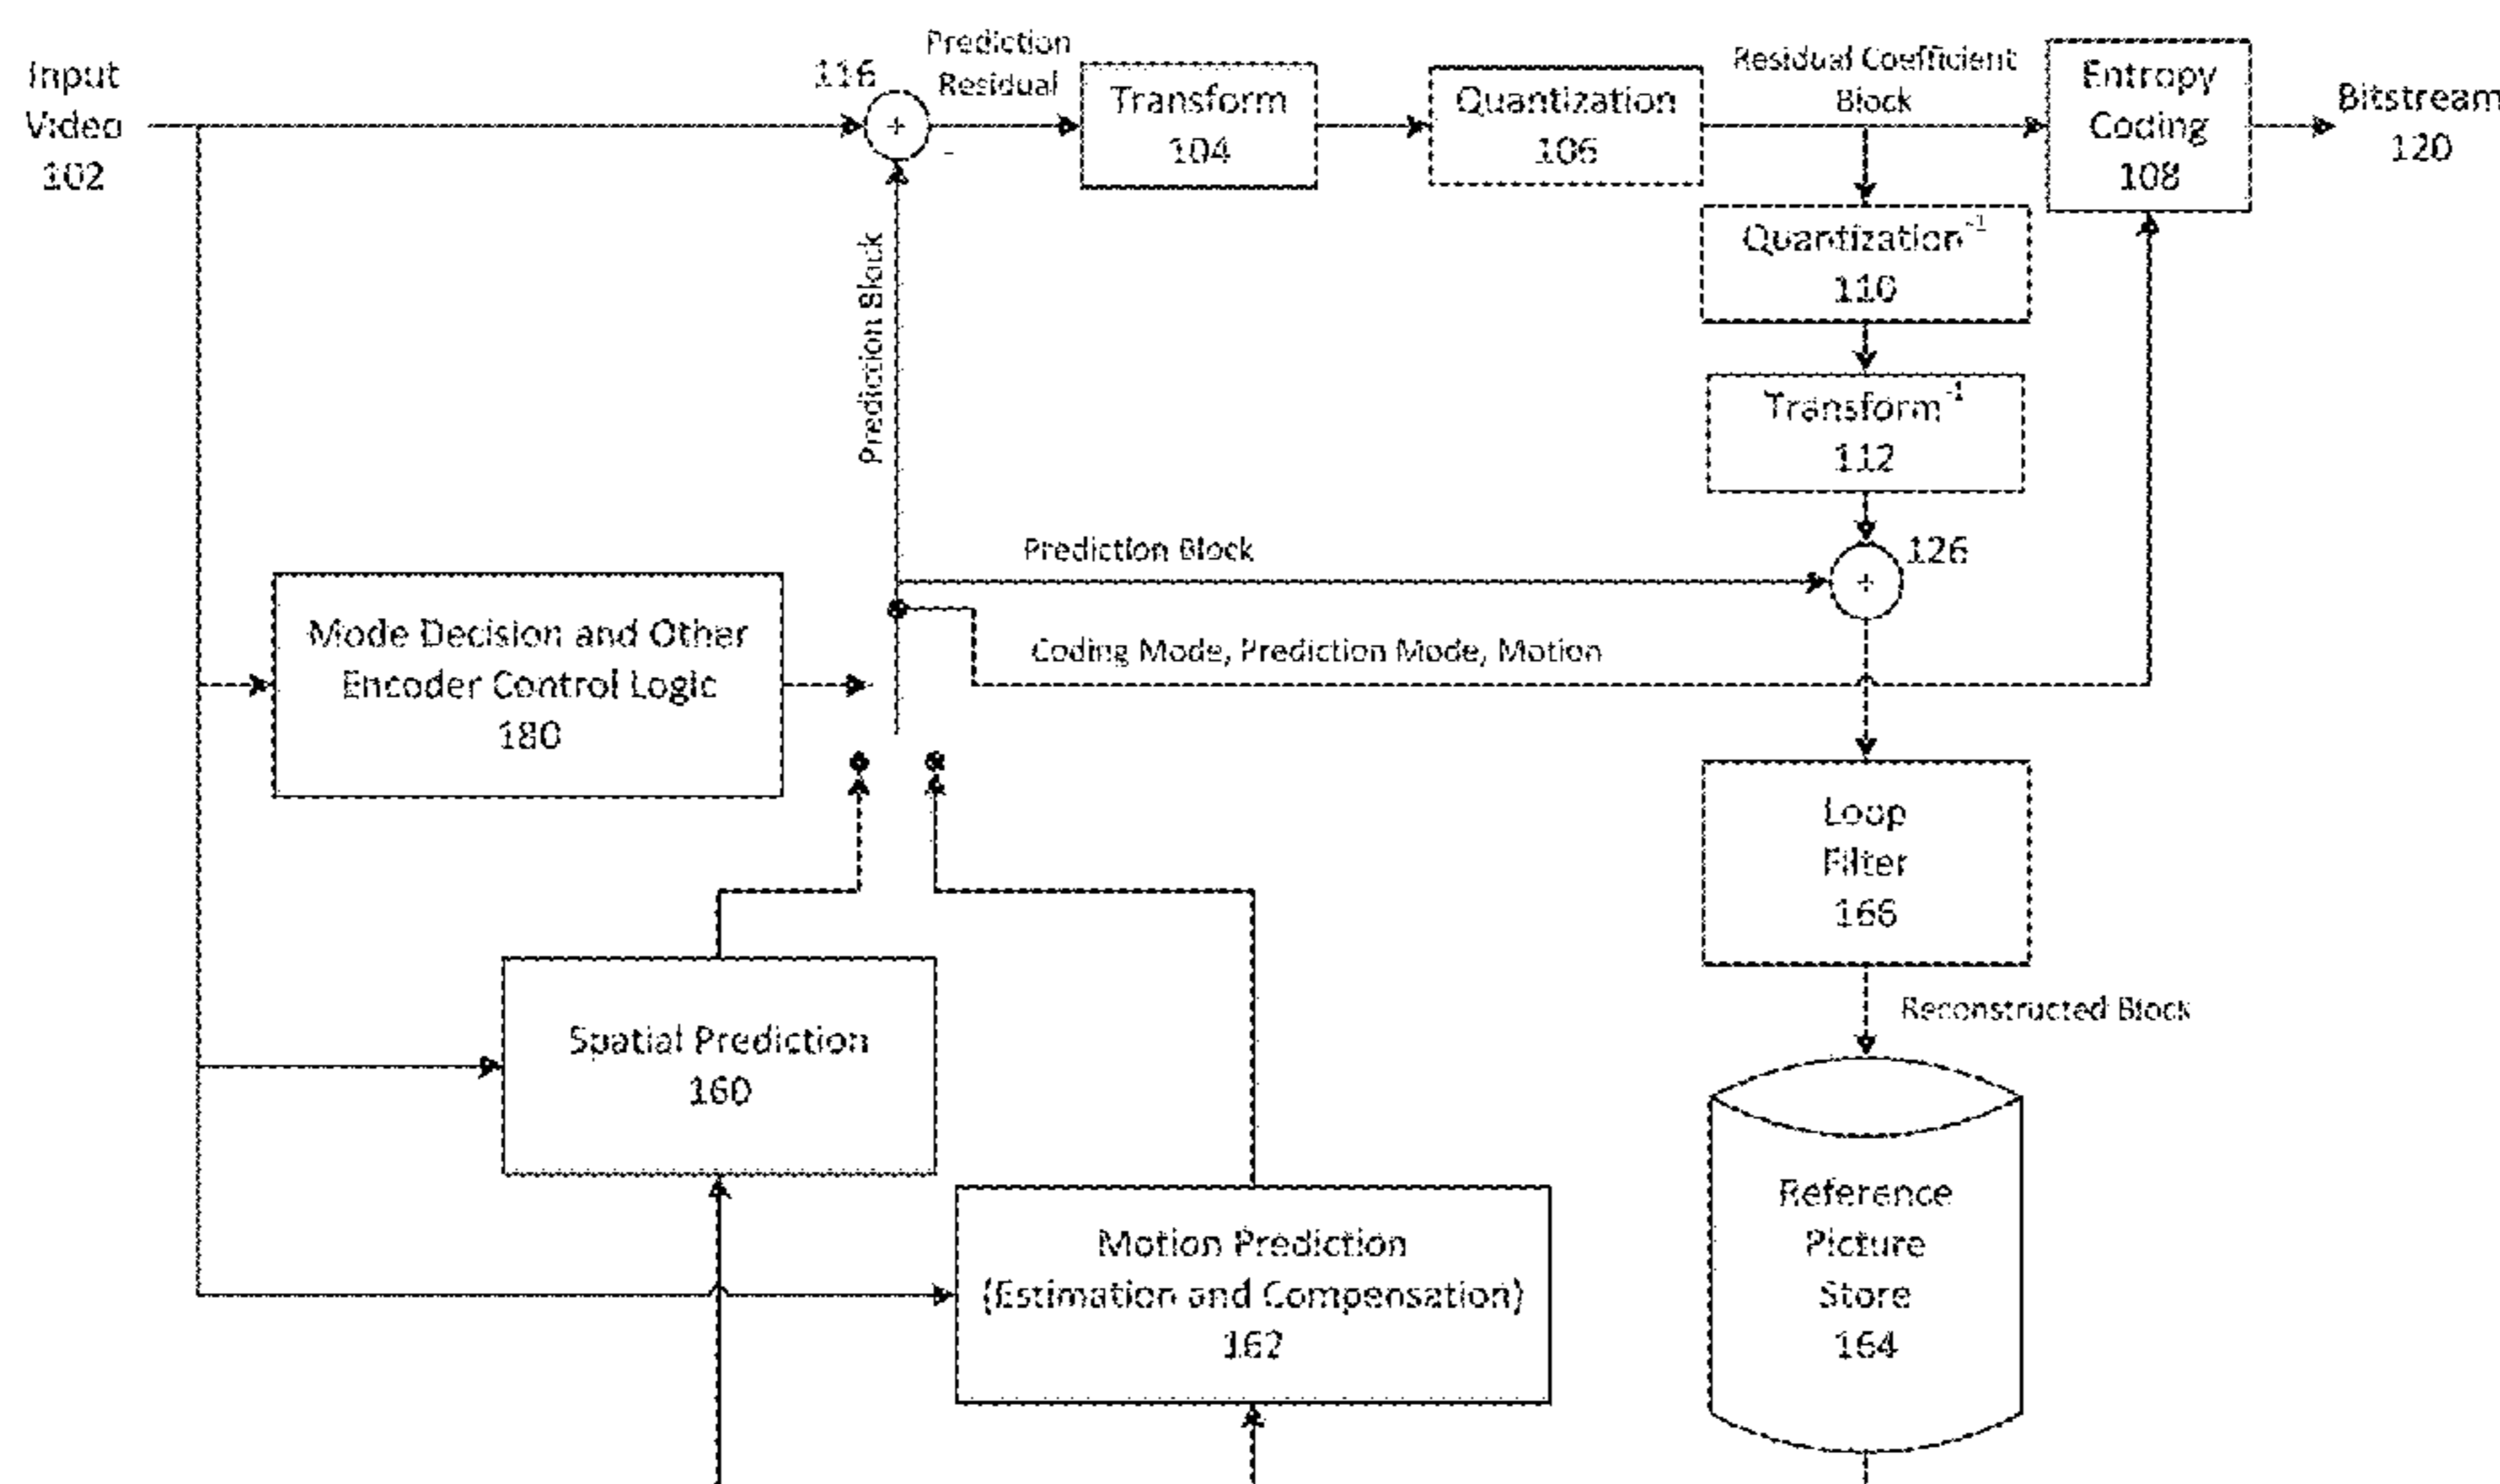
Input Video 102

116

+

-

Prediction Residual

Transform 104

Quantization 106

Residual Coefficient Block

Entropy Coding 108

Bitstream 120

Quantization$^{-1}$ 110

Transform$^{-1}$ 112

Prediction Block

Prediction Block

126

+

Mode Decision and Other Encoder Control Logic 180

Coding Mode, Prediction Mode, Motion

Loop Filter 166

Reconstructed Block

Spatial Prediction 160

Motion Prediction (Estimation and Compensation) 162

Reference Picture Store 164